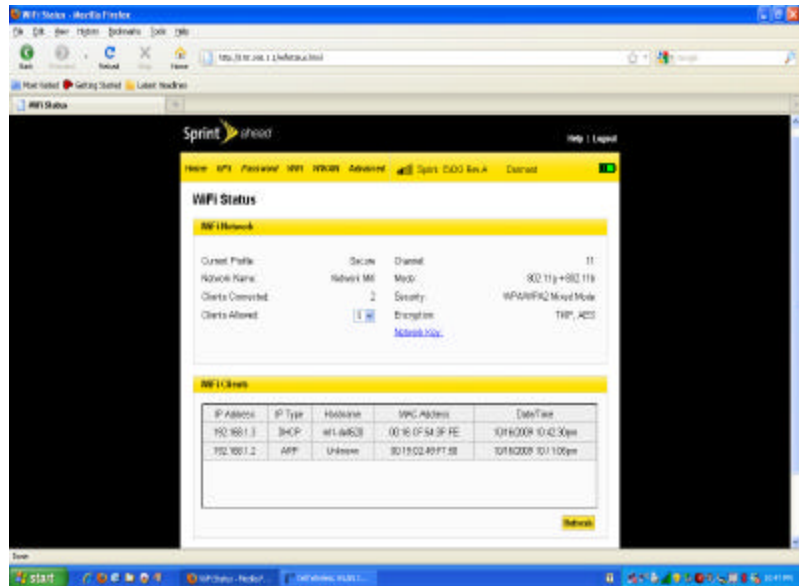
WiFi Status - Mozilla Firefox

File Edit View History Bookmarks Tools Help

Back Forward Reload Stop Home

http://192.168.1.1/wifistatus.html

Most Visited Getting Started Latest Headlines

WiFi Status

Sprint ahead

Help | Logout

Home GPS Password WiFi WWAN Advanced Sprint EVDO Rev.A Connected

WiFi Status

WiFi Network

| | | | |
|---|---|---|---|
| Current Profile: | Secure | Channel: | 11 |
| Network Name: | Network Mifi | Mode: | 802.11g+802.11b |
| Clients Connected: | 2 | Security: | WPA/WPA2 Mixed Mode |
| Clients Allowed: | 5 | Encryption: | TKIP, AES |
| | | Network Key | |

WiFi Clients

| IP Address | IP Type | Hostname | MAC Address | Date/Time |
|---|---|---|---|---|
| 192.168.1.3 | DHCP | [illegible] | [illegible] | 10/16/2009 10:42:30pm |
| 192.168.1.2 | ARP | Unknown | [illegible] | 10/16/2009 10:11:06pm |

Refresh

Done

start

WiFi Status - Mozilla F...

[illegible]

10:41 PM